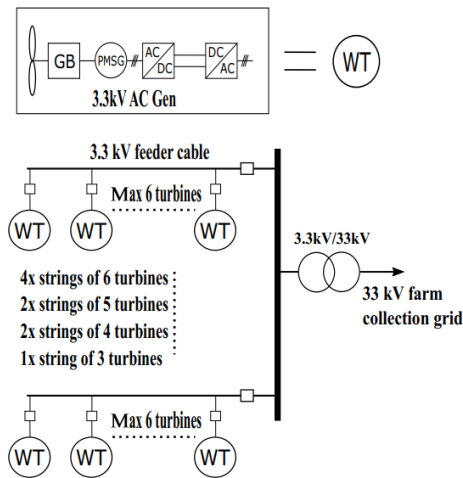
GB
PMSG
AC
DC
DC
AC
3.3kV AC Gen
WT

3.3 kV feeder cable
Max 6 turbines
WT
WT
WT
3.3kV/33kV
4x strings of 6 turbines
2x strings of 5 turbines
2x strings of 4 turbines
1x string of 3 turbines
33 kV farm collection grid
Max 6 turbines
WT
WT
WT